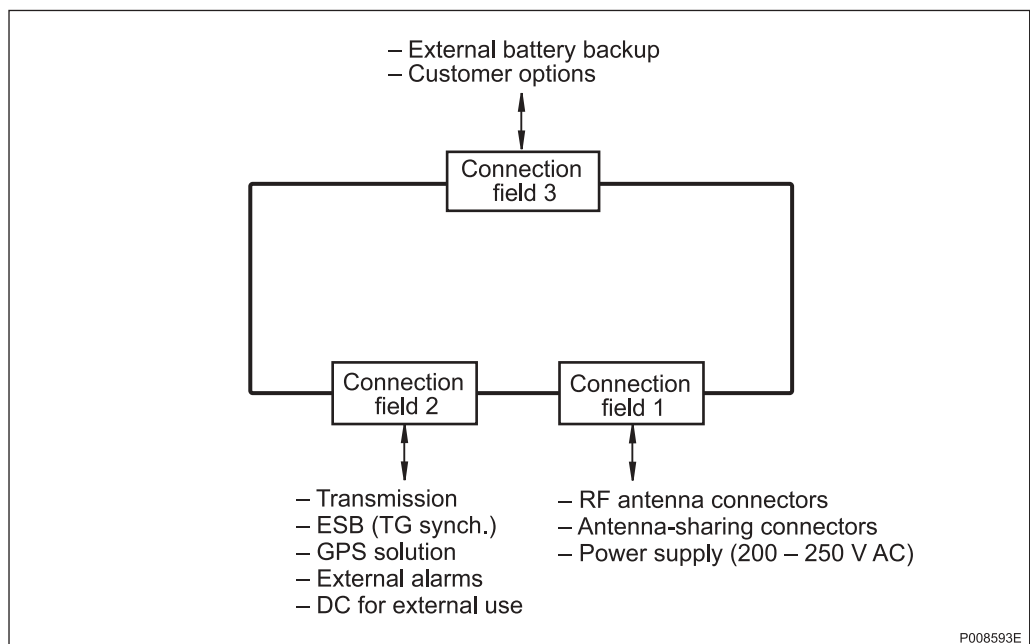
– External battery backup
– Customer options

Connection field 3

Connection field 2

Connection field 1

– Transmission
– ESB (TG synch.)
– GPS solution
– External alarms
– DC for external use

– RF antenna connectors
– Antenna-sharing connectors
– Power supply (200 – 250 V AC)

P008593E